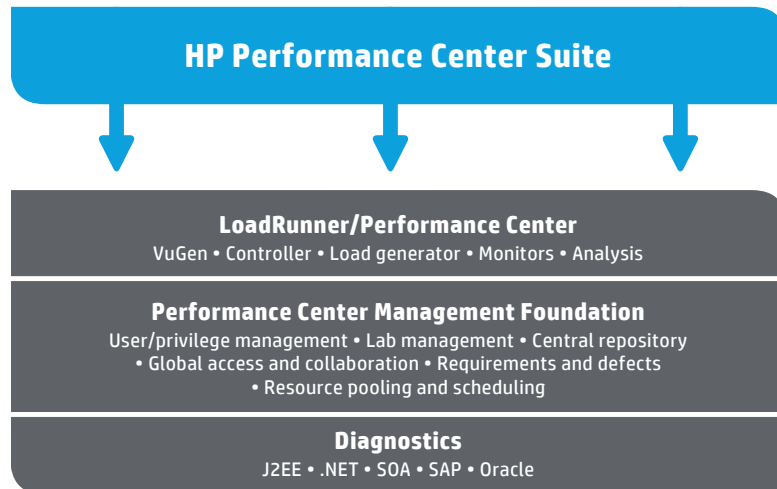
HP Performance Center Suite

LoadRunner/Performance Center
VuGen • Controller • Load generator • Monitors • Analysis

Performance Center Management Foundation
User/privilege management • Lab management • Central repository • Global access and collaboration • Requirements and defects • Resource pooling and scheduling

Diagnostics
J2EE • .NET • SOA • SAP • Oracle